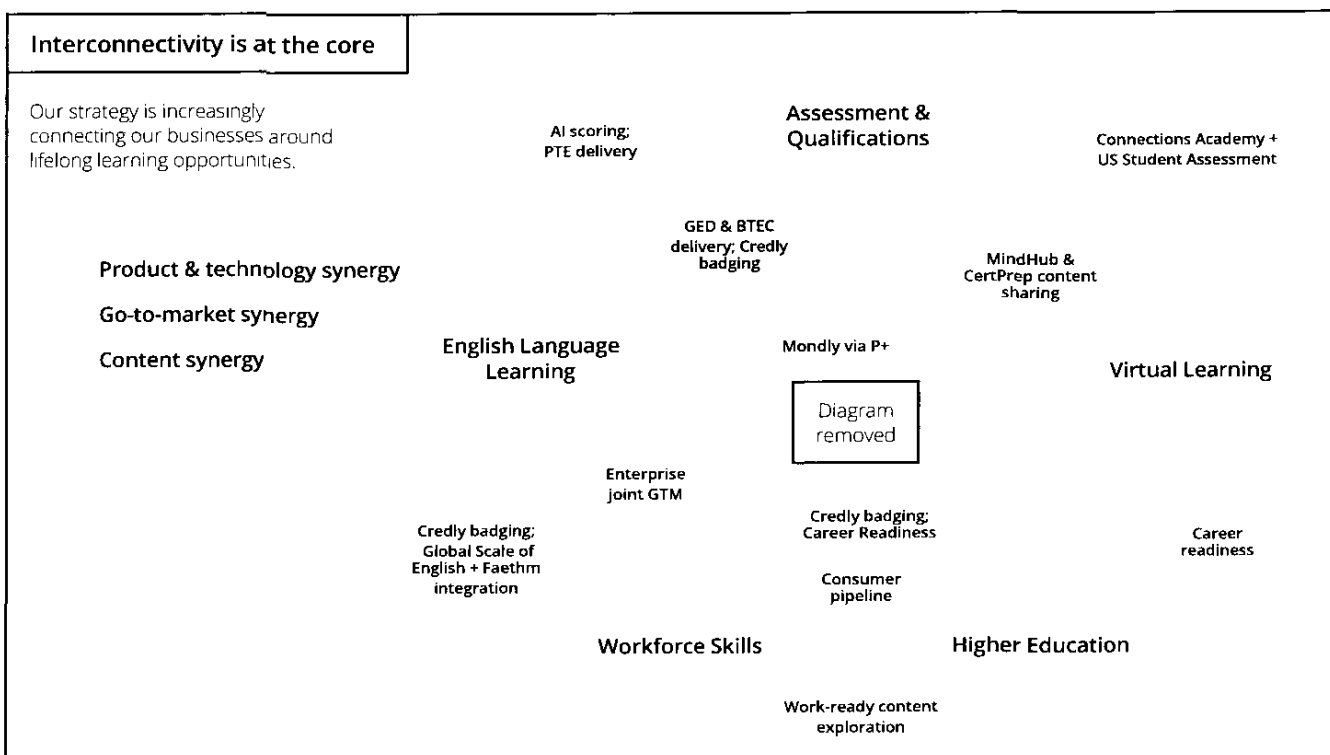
Interconnectivity is at the core

Our strategy is increasingly connecting our businesses around lifelong learning opportunities.

AI scoring; PTE delivery

Assessment & Qualifications

Connections Academy + US Student Assessment

GED & BTEC delivery; Credly badging

MindHub & CertPrep content sharing

Product & technology synergy

Go-to-market synergy

Content synergy

English Language Learning

Mondly via P+

Virtual Learning

Diagram removed

Enterprise joint GTM

Credly badging; Career Readiness

Career readiness

Credly badging; Global Scale of English + Faethm integration

Consumer pipeline

Workforce Skills

Higher Education

Work-ready content exploration